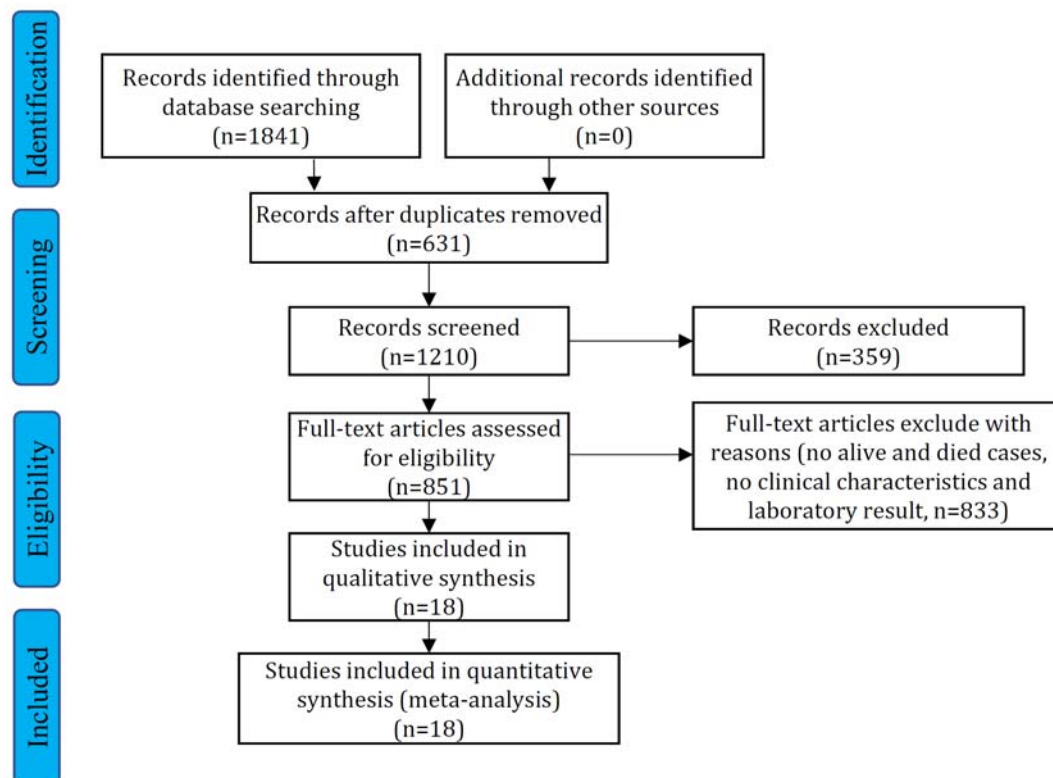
Identification

Records identified through database searching (n=1841)

Additional records identified through other sources (n=0)

Screening

Records after duplicates removed (n=631)

Records screened (n=1210)

Records excluded (n=359)

Eligibility

Full-text articles assessed for eligibility (n=851)

Full-text articles exclude with reasons (no alive and died cases, no clinical characteristics and laboratory result, n=833)

Studies included in qualitative synthesis (n=18)

Included

Studies included in quantitative synthesis (meta-analysis) (n=18)